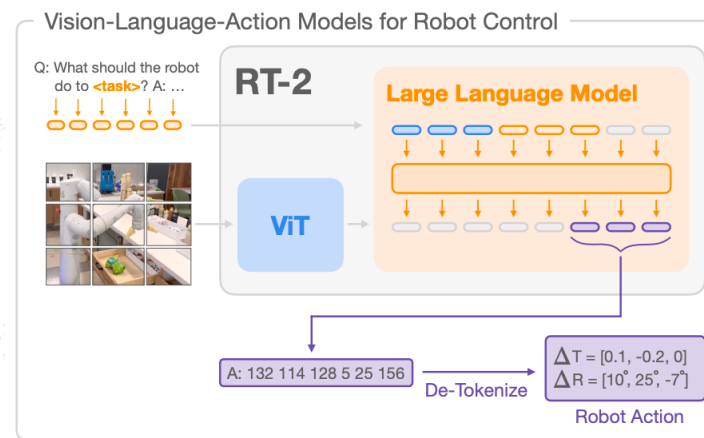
Vision-Language-Action Models for Robot Control

Q: What should the robot do to <task>? A: ...

RT-2

Large Language Model

ViT

A: 132 114 128 5 25 156

De-Tokenize

$\Delta T = [0.1, -0.2, 0]$
$\Delta R = [10^{\circ}, 25^{\circ}, -7^{\circ}]$

Robot Action